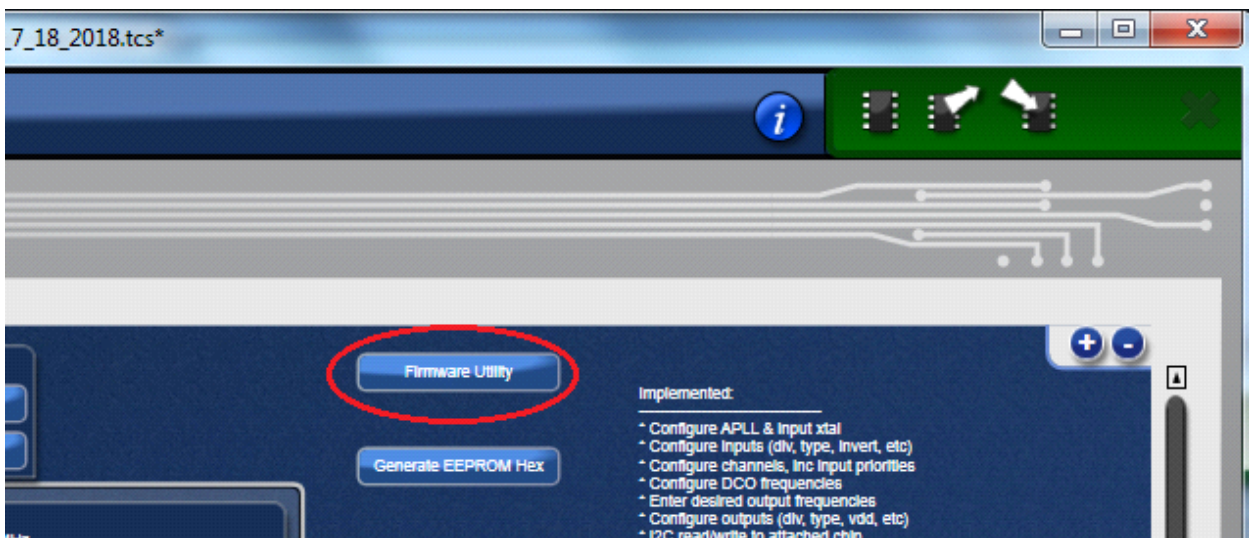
_7_18_2018.tcs*

i

Firmware Utility

Generate EEPROM Hex

Implemented:

* Configure APLL & Input xtal
* Configure Inputs (div, type, invert, etc)
* Configure channels, inc input priorities
* Configure DCO frequencies
* Enter desired output frequencies
* Configure outputs (div, type, vdd, etc)
* I2C read/write to attached chip